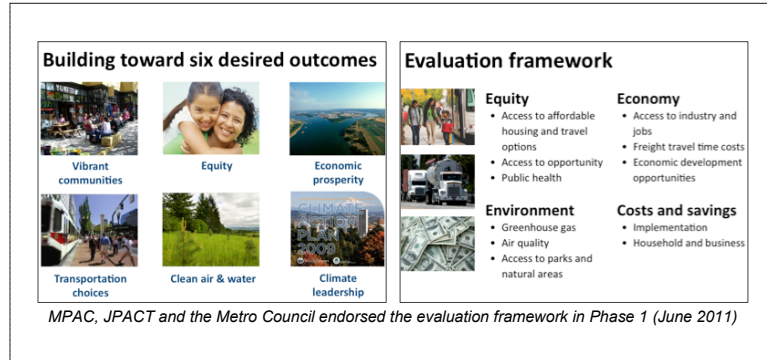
Building toward six desired outcomes

Vibrant communities

Equity

Economic prosperity

CLIMATE ACTION PLAN 2009

Transportation choices

Clean air & water

Climate leadership

Evaluation framework

Equity
• Access to affordable housing and travel options
• Access to opportunity
• Public health

Economy
• Access to industry and jobs
• Freight travel time costs
• Economic development opportunities

Environment
• Greenhouse gas
• Air quality
• Access to parks and natural areas

Costs and savings
• Implementation
• Household and business

MPAC, JPACT and the Metro Council endorsed the evaluation framework in Phase 1 (June 2011)